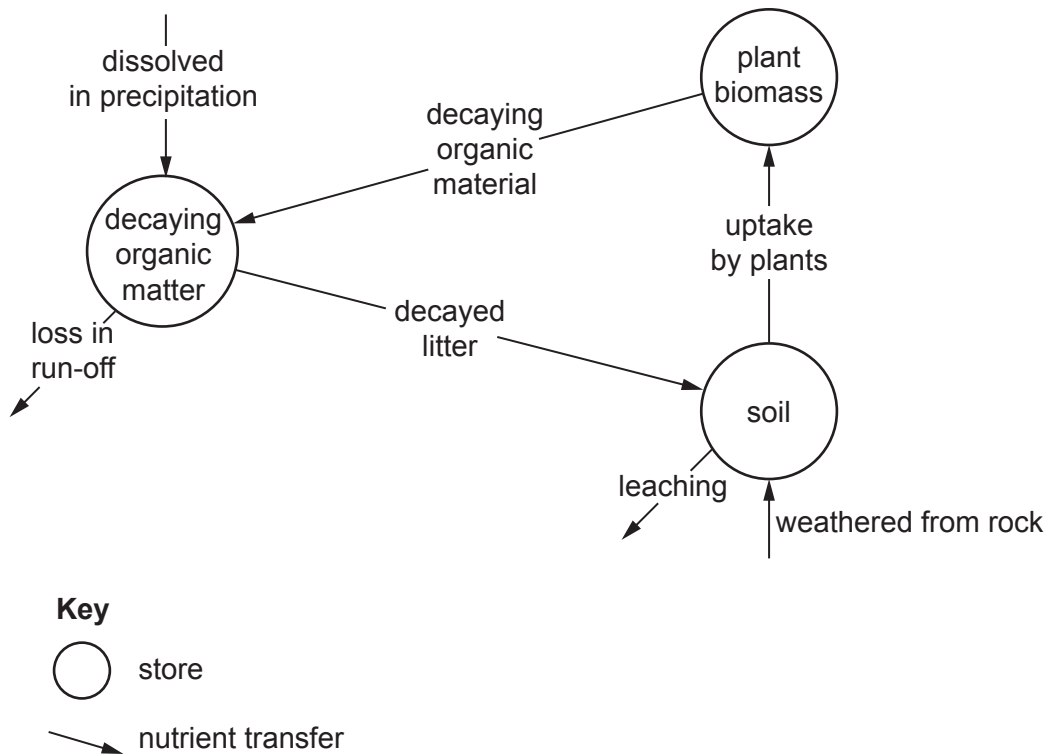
dissolved in precipitation

plant biomass

decaying organic material

decaying organic matter

uptake by plants

loss in run-off

decayed litter

soil

leaching

weathered from rock

**Key**

store

nutrient transfer